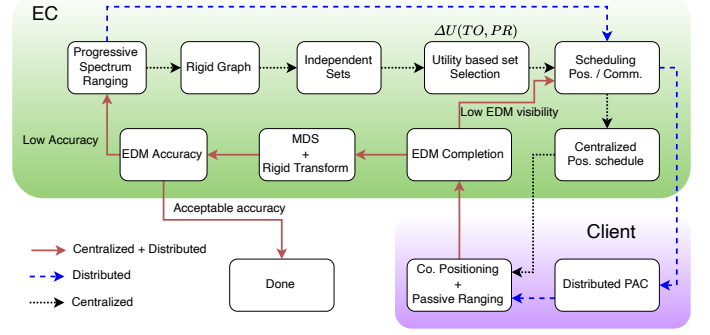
EC

$\Delta U(TO, PR)$

Progressive Spectrum Ranging

Rigid Graph

Independent Sets

Utility based set Selection

Scheduling Pos. / Comm.

Low EDM visibility

Low Accuracy

EDM Accuracy

MDS + Rigid Transform

EDM Completion

Centralized Pos. schedule

Acceptable accuracy

Client

Centralized + Distributed

Distributed

Centralized

Done

Co. Positioning + Passive Ranging

Distributed PAC